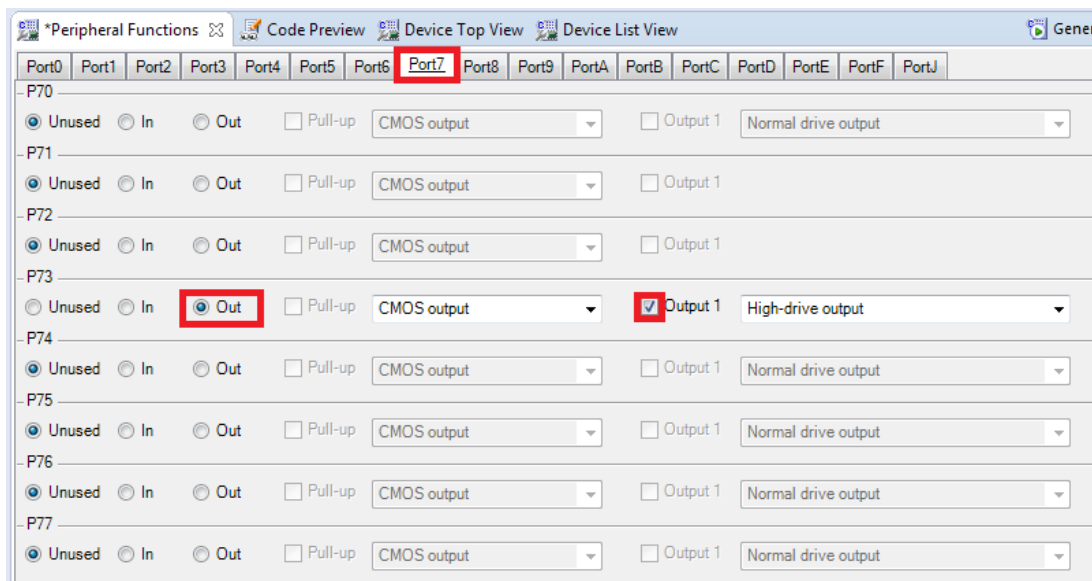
*Peripheral Functions ☒ Code Preview Device Top View Device List View Gener

Port0 Port1 Port2 Port3 Port4 Port5 Port6 Port7 Port8 Port9 PortA PortB PortC PortD PortE PortF PortJ

P70
Unused In Out Pull-up CMOS output Output 1 Normal drive output

P71
Unused In Out Pull-up CMOS output Output 1

P72
Unused In Out Pull-up CMOS output Output 1

P73
Unused In Out Pull-up CMOS output Output 1 High-drive output

P74
Unused In Out Pull-up CMOS output Output 1 Normal drive output

P75
Unused In Out Pull-up CMOS output Output 1 Normal drive output

P76
Unused In Out Pull-up CMOS output Output 1 Normal drive output

P77
Unused In Out Pull-up CMOS output Output 1 Normal drive output